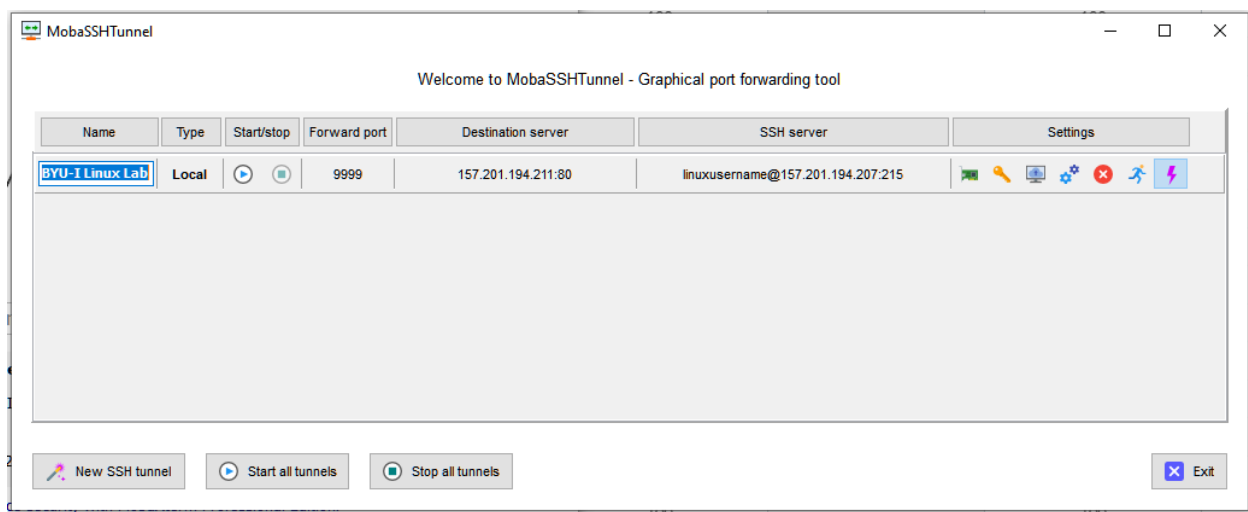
MobaSSHTunnel

Welcome to MobaSSHTunnel - Graphical port forwarding tool

| Name | Type | Start/stop | Forward port | Destination server | SSH server | Settings |
|---|---|---|---|---|---|---|
| BYU-I Linux Lab | Local | | 9999 | 157.201.194.211:80 | linuxusername@157.201.194.207:215 | |

New SSH tunnel
Start all tunnels
Stop all tunnels
Exit